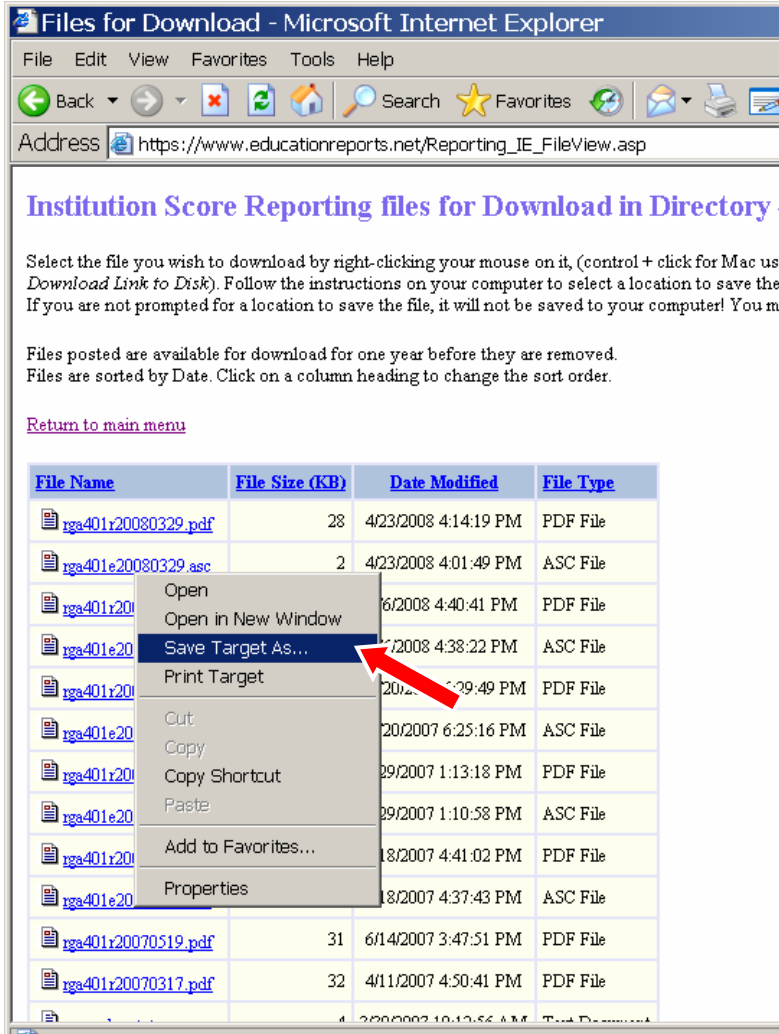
Files for Download - Microsoft Internet Explorer

File Edit View Favorites Tools Help

Back Search Favorites

Address https://www.educationreports.net/Reporting_IE_FileView.asp

Institution Score Reporting files for Download in Directory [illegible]

Select the file you wish to download by right-clicking your mouse on it, (control + click for Mac us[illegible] *Download Link to Disk*). Follow the instructions on your computer to select a location to save the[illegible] If you are not prompted for a location to save the file, it will not be saved to your computer! You m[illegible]

Files posted are available for download for one year before they are removed.
Files are sorted by Date. Click on a column heading to change the sort order.

Return to main menu

| File Name | File Size (KB) | Date Modified | File Type |
|---|---|---|---|
| rga401r20080329.pdf | 28 | 4/23/2008 4:14:19 PM | PDF File |
| rga401e20080329.asc | 2 | 4/23/2008 4:01:49 PM | ASC File |
| rga401r20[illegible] | | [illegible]6/2008 4:40:41 PM | PDF File |
| rga401e20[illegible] | | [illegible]/2008 4:38:22 PM | ASC File |
| rga401r20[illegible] | | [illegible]20/2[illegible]:29:49 PM | PDF File |
| rga401e20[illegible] | | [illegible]20/2007 6:25:16 PM | ASC File |
| rga401r20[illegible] | | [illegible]29/2007 1:13:18 PM | PDF File |
| rga401e20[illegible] | | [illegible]29/2007 1:10:58 PM | ASC File |
| rga401r20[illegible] | | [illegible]18/2007 4:41:02 PM | PDF File |
| rga401e20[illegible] | | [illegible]18/2007 4:37:43 PM | ASC File |
| rga401r20070519.pdf | 31 | 6/14/2007 3:47:51 PM | PDF File |
| rga401r20070317.pdf | 32 | 4/11/2007 4:50:41 PM | PDF File |
| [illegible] | 4 | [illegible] | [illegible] |

Open
Open in New Window
Save Target As...
Print Target
Cut
Copy
Copy Shortcut
Paste
Add to Favorites...
Properties